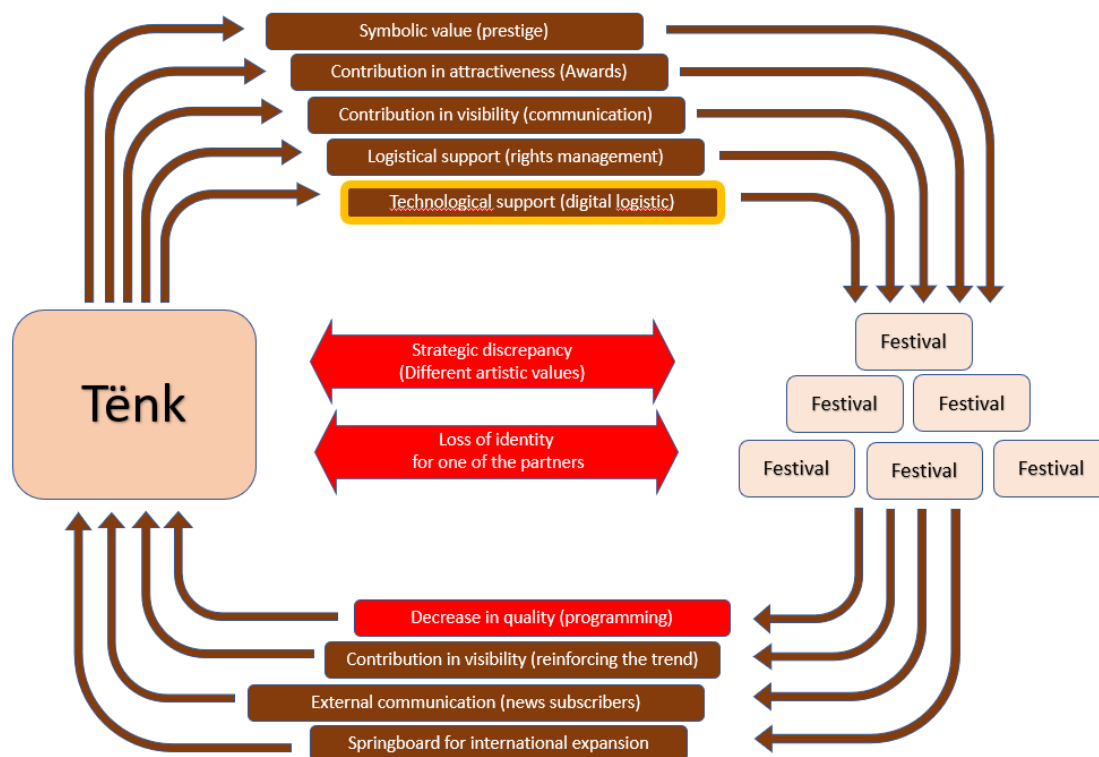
Symbolic value (prestige)

Contribution in attractiveness (Awards)

Contribution in visibility (communication)

Logistical support (rights management)

Technological support (digital logistic)

Tënk

Strategic discrepancy
(Different artistic values)

Loss of identity
for one of the partners

Festival

Festival

Festival

Festival

Festival

Festival

Decrease in quality (programming)

Contribution in visibility (reinforcing the trend)

External communication (news subscribers)

Springboard for international expansion